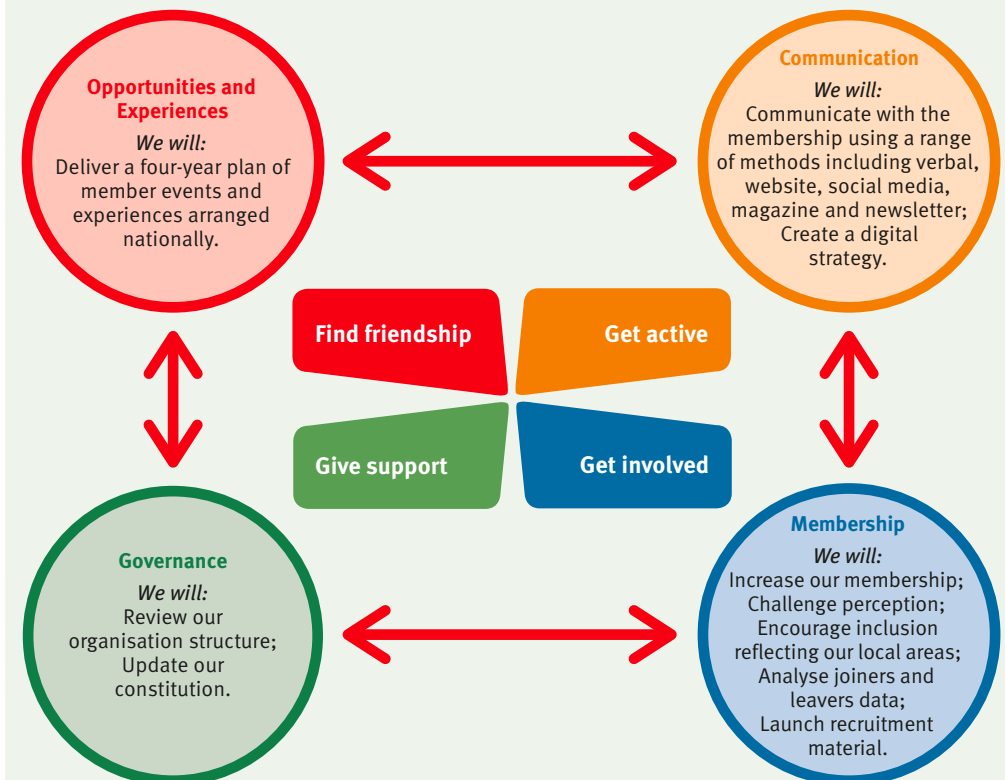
Opportunities and Experiences
We will:
Deliver a four-year plan of member events and experiences arranged nationally.

Communication
We will:
Communicate with the membership using a range of methods including verbal, website, social media, magazine and newsletter; Create a digital strategy.

Find friendship

Get active

Give support

Get involved

Governance
We will:
Review our organisation structure; Update our constitution.

Membership
We will:
Increase our membership; Challenge perception; Encourage inclusion reflecting our local areas; Analyse joiners and leavers data; Launch recruitment material.